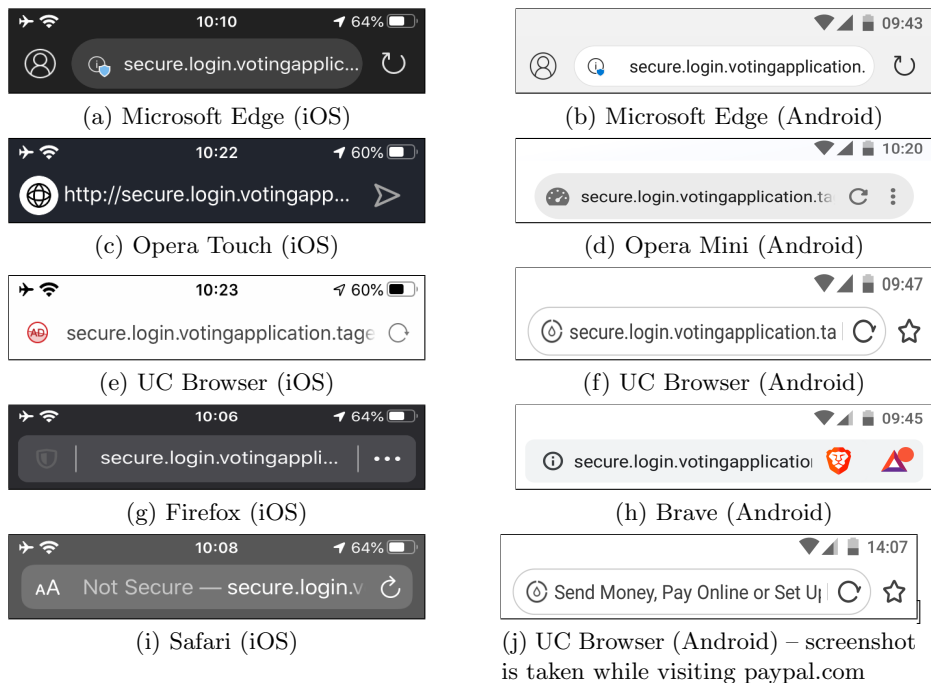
10:10 64%
secure.login.votingapplic...
(a) Microsoft Edge (iOS)

09:43
secure.login.votingapplication.
(b) Microsoft Edge (Android)

10:22 60%
http://secure.login.votingapp...
(c) Opera Touch (iOS)

10:20
secure.login.votingapplication.ta
(d) Opera Mini (Android)

10:23 60%
AD
secure.login.votingapplication.tage
(e) UC Browser (iOS)

09:47
secure.login.votingapplication.ta
(f) UC Browser (Android)

10:06 64%
secure.login.votingappli...
(g) Firefox (iOS)

09:45
secure.login.votingapplicatio
(h) Brave (Android)

10:08 64%
AA Not Secure — secure.login.v
(i) Safari (iOS)

14:07
Send Money, Pay Online or Set U
(j) UC Browser (Android) – screenshot is taken while visiting paypal.com